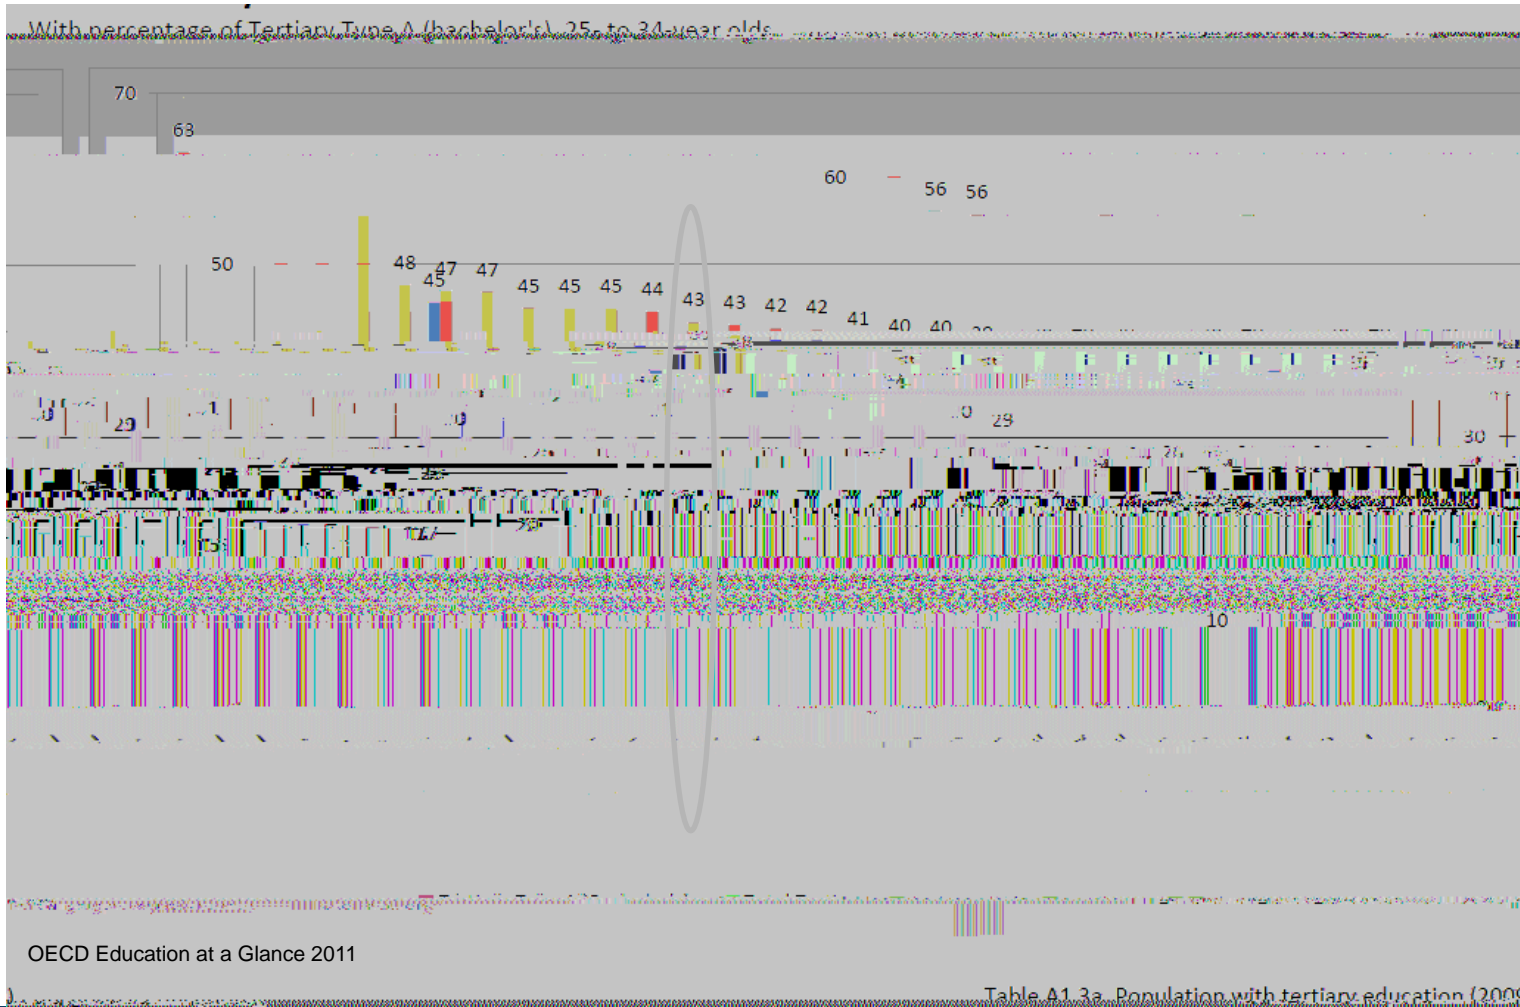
With percentage of Tertiary Type A (bachelor's), 25- to 34-year olds

70

63

60
56 56

50
48
47 47
45
45 45 45
44
43 43
42 42
41
40 40

29
29
30

10

OECD Education at a Glance 2011

Table A1.3a. Population with tertiary education (2009